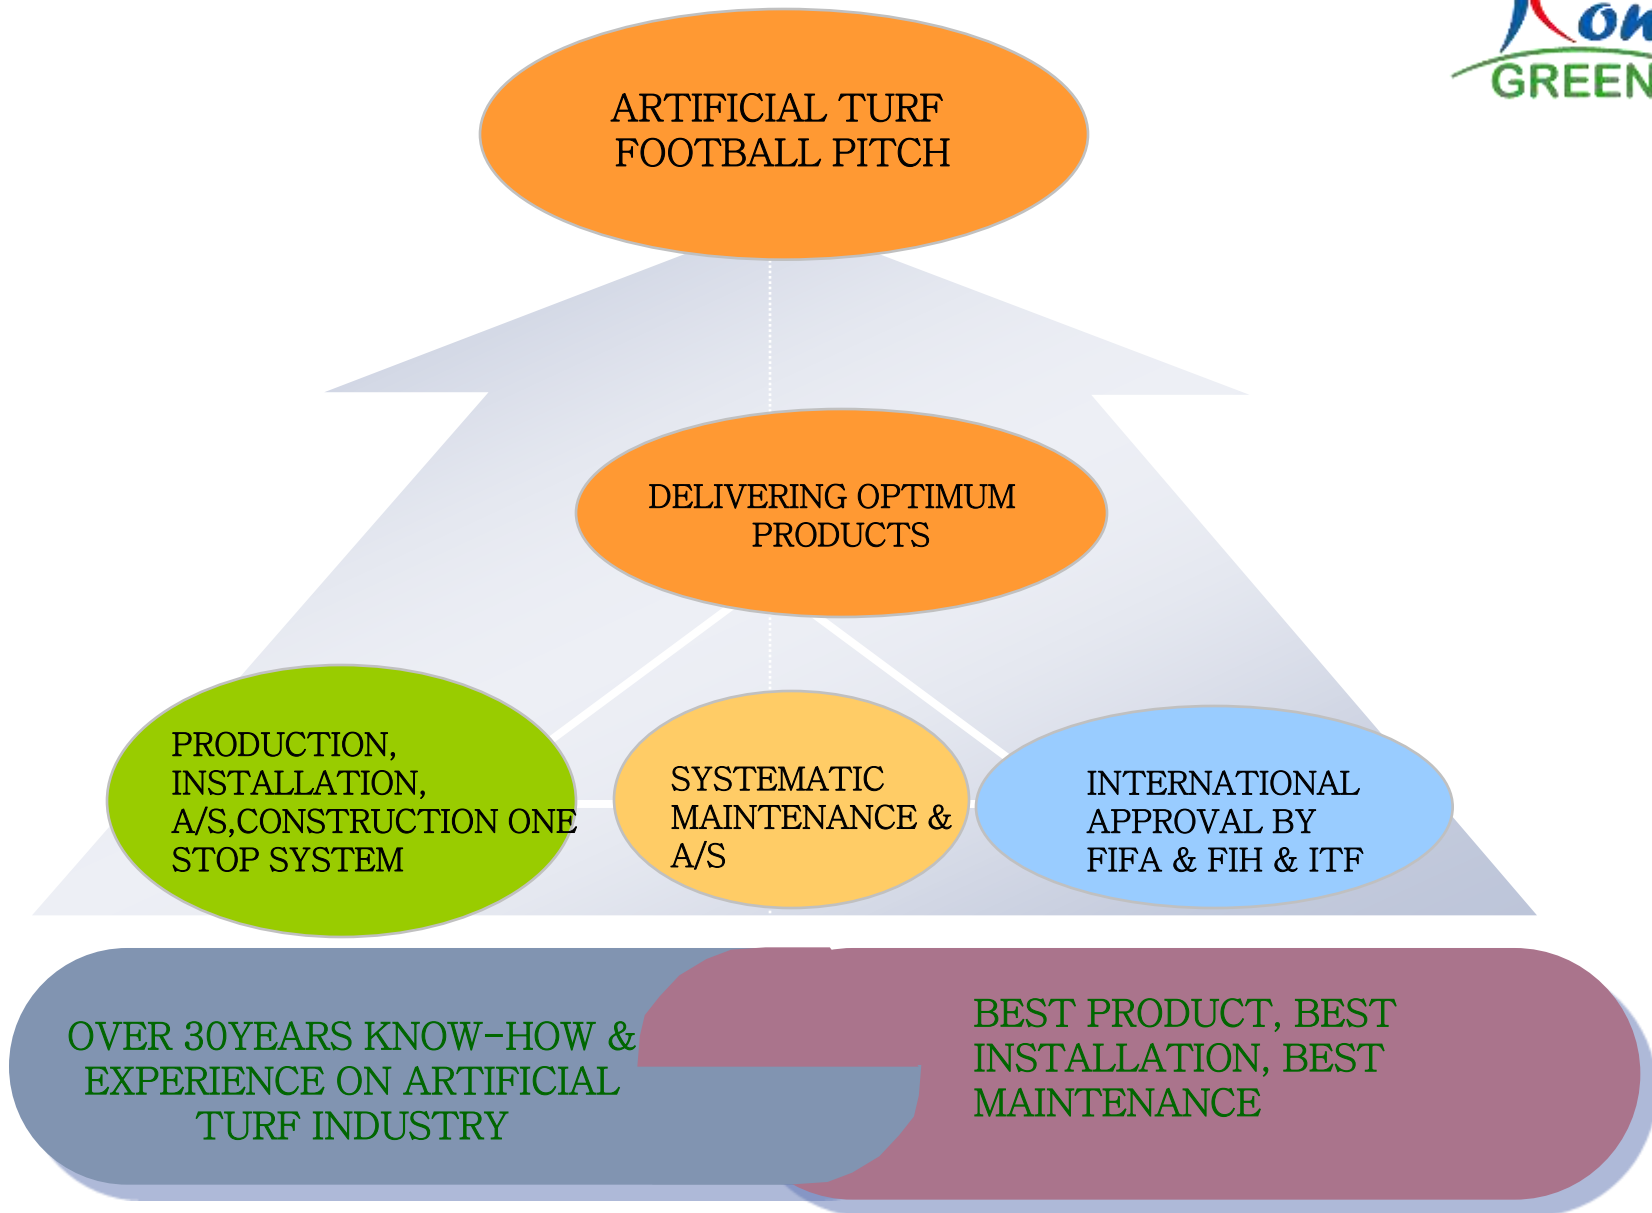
Kon
GREEN

ARTIFICIAL TURF FOOTBALL PITCH

DELIVERING OPTIMUM PRODUCTS

PRODUCTION, INSTALLATION, A/S,CONSTRUCTION ONE STOP SYSTEM

SYSTEMATIC MAINTENANCE & A/S

INTERNATIONAL APPROVAL BY FIFA & FIH & ITF

OVER 30YEARS KNOW-HOW & EXPERIENCE ON ARTIFICIAL TURF INDUSTRY

BEST PRODUCT, BEST INSTALLATION, BEST MAINTENANCE